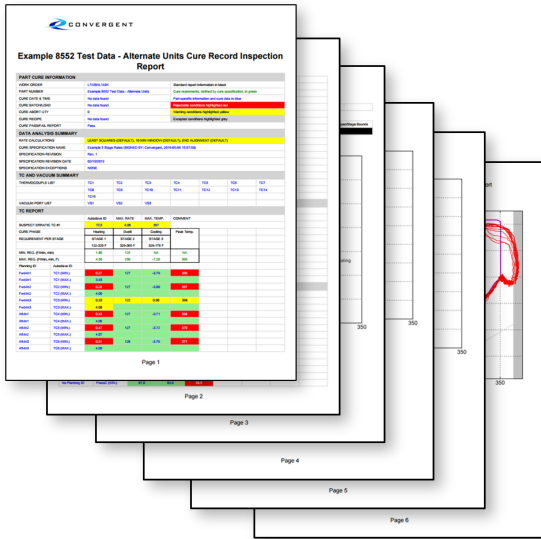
CONVERGENT

Example 8552 Test Data - Alternate Units Cure Record Inspection Report

PART CURE INFORMATION

| WORK ORDER | LT0088, NNN | Standard report information in black |
|---|---|---|
| PART NUMBER | Example 8552 Test Data - Alternate Units | Cure statements, defined by cure specification, in green |
| CURE DATE & TIME | No data found | Part specific information and cure data in blue |
| CURE DAY/SHOWING | No data found | Rejectable conditions highlighted red |
| CURE AMBIENT CITY | 0 | Warning conditions highlighted yellow |
| CURE RECIPE | No data found | Excepted conditions highlighted gray |
| CURE PASS/FAIL REPORT | Pass | |

DATA ANALYSIS SUMMARY

| RATE CALCULATIONS | LEAST SQUARES (DEFAULT), 10 MIN WINDOW (DEFAULT), END ALIGNMENT (DEFAULT) |
|---|---|
| CURE SPECIFICATION NAME | Example 2 Stage Rates (8552HD-V1 Convergent, 2015-05-08 15:07:59) |
| SPECIFICATION REVISION | Rev. 1 |
| SPECIFICATION REVISION DATE | 02/10/2015 |
| SPECIFICATION EXCEPTIONS | NONE |

TC AND VACUUM SUMMARY

| THERMOCOUPLE LIST | TC1 | TC2 | TC3 | TC4 | TC5 | TC6 | TC7 |
|---|---|---|---|---|---|---|---|
| | TC8 | TC9 | TC10 | TC11 | TC12 | TC13 | TC14 |
| | TC15 | | | | | | |
| VACUUM PORT LIST | VB1 | VB2 | VB3 | | | | |

TC REPORT

| | Autoclave ID | MAX. RATE | MAX. TEMP. | COMMENT |
|---|---|---|---|---|
| SUSPECT ERRATIC TC # | TC3 | 4.09 | 367 | |
| CURE PHASE | Heating | Dwell | Cooling | Peak Temp. |
| REQUIREMENT PER STAGE | STAGE 1 | STAGE 2 | STAGE 3 | |
| | 1.0-3.0 F | 355-365 F | 325-170 F | |
| MIN. REQ. (F/min, min, F) | 1.00 | 120 | NA | NA |
| MAX. REQ. (F/min, min, F) | 4.50 | 230 | -7.00 | 368 |

| Planning ID | Autoclave ID | | | | |
|---|---|---|---|---|---|
| Fwddrt1 | TC1(MIN.) | 0.77 | 127 | -6.78 | 350 |
| Fwddrt1 | TC1(MAX.) | 3.44 | | | |
| Fwddrt2 | TC2(MIN.) | 0.32 | 127 | -6.99 | 357 |
| Fwddrt2 | TC2(MAX.) | 4.00 | | | |
| Fwddrt3 | TC3(MIN.) | 0.32 | 133 | -5.98 | 358 |
| Fwddrt3 | TC3(MAX.) | 4.09 | | | |
| Aftdrt1 | TC4(MIN.) | 0.34 | 127 | -6.71 | 355 |
| Aftdrt1 | TC4(MAX.) | 3.99 | | | |
| Aftdrt2 | TC5(MIN.) | 0.47 | 127 | -6.72 | 355 |
| Aftdrt2 | TC5(MAX.) | 4.07 | | | |
| Aftdrt3 | TC6(MIN.) | 0.41 | 126 | -6.70 | 377 |
| Aftdrt3 | TC6(MAX.) | 4.05 | | | |

Page 1

Page 2

Page 3

Page 4

Page 5

Page 6

350

350

350

350